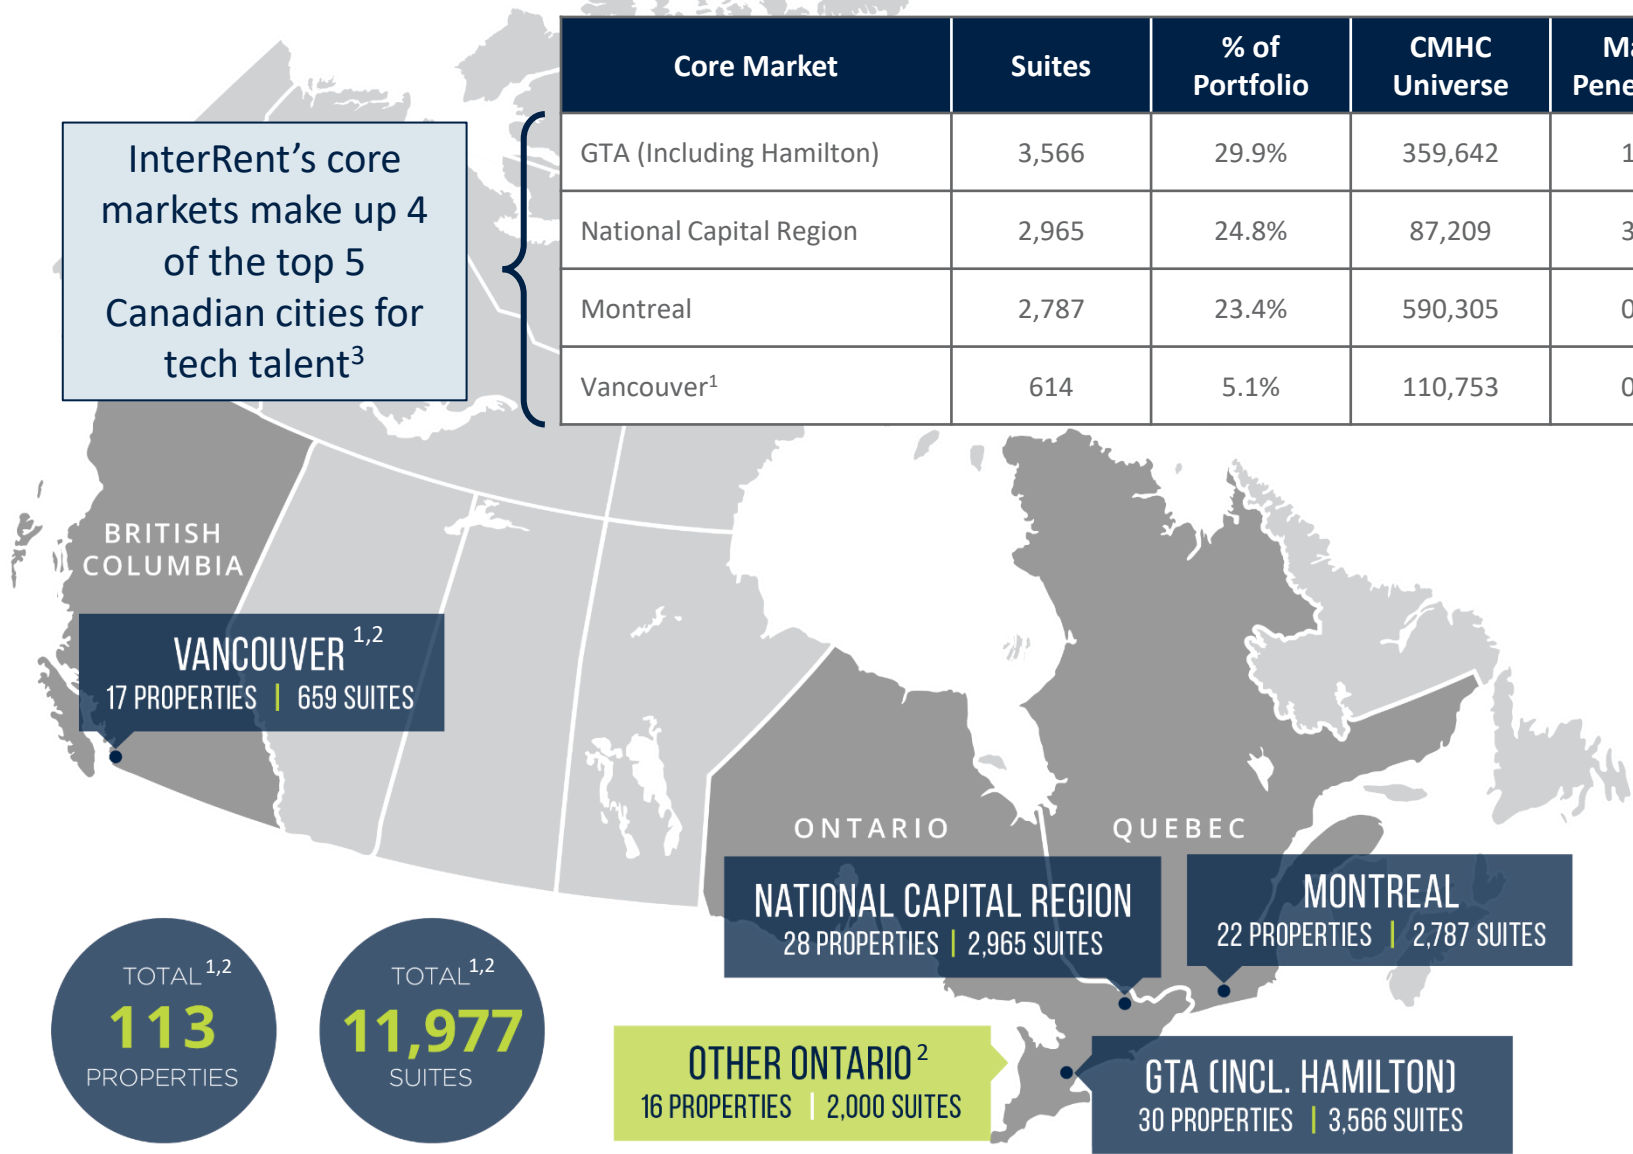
| Core Market | Suites | % of Portfolio | CMHC Universe | M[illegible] Pene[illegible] |
|---|---|---|---|---|
| GTA (Including Hamilton) | 3,566 | 29.9% | 359,642 | 1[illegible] |
| National Capital Region | 2,965 | 24.8% | 87,209 | 3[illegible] |
| Montreal | 2,787 | 23.4% | 590,305 | 0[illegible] |
| Vancouver$^1$ | 614 | 5.1% | 110,753 | 0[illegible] |

InterRent's core markets make up 4 of the top 5 Canadian cities for tech talent$^3$

BRITISH COLUMBIA

VANCOUVER$^{1,2}$
17 PROPERTIES | 659 SUITES

ONTARIO

QUEBEC

NATIONAL CAPITAL REGION
28 PROPERTIES | 2,965 SUITES

MONTREAL
22 PROPERTIES | 2,787 SUITES

TOTAL$^{1,2}$
113
PROPERTIES

TOTAL$^{1,2}$
11,977
SUITES

OTHER ONTARIO$^2$
16 PROPERTIES | 2,000 SUITES

GTA (INCL. HAMILTON)
30 PROPERTIES | 3,566 SUITES